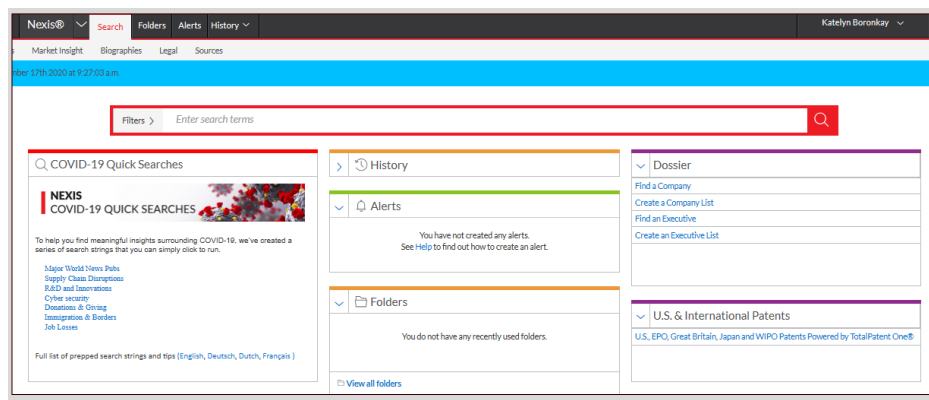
Nexis® Search Folders Alerts History Katelyn Boronkay

s Market Insight Biographies Legal Sources

mber 17th 2020 at 9:27:03 a.m.

Filters Enter search terms

COVID-19 Quick Searches

NEXIS
COVID-19 QUICK SEARCHES

To help you find meaningful insights surrounding COVID-19, we've created a series of search strings that you can simply click to run.

Major World News Pubs
Supply Chain Disruptions
R&D and Innovations
Cyber security
Donations & Giving
Immigration & Borders
Job Losses

Full list of prepped search strings and tips (English, Deutsch, Dutch, Français )

History

Alerts

You have not created any alerts.
See Help to find out how to create an alert.

Folders

You do not have any recently used folders.

View all folders

Dossier

Find a Company
Create a Company List
Find an Executive
Create an Executive List

U.S. & International Patents

U.S., EPO, Great Britain, Japan and WIPO Patents Powered by TotalPatent One®